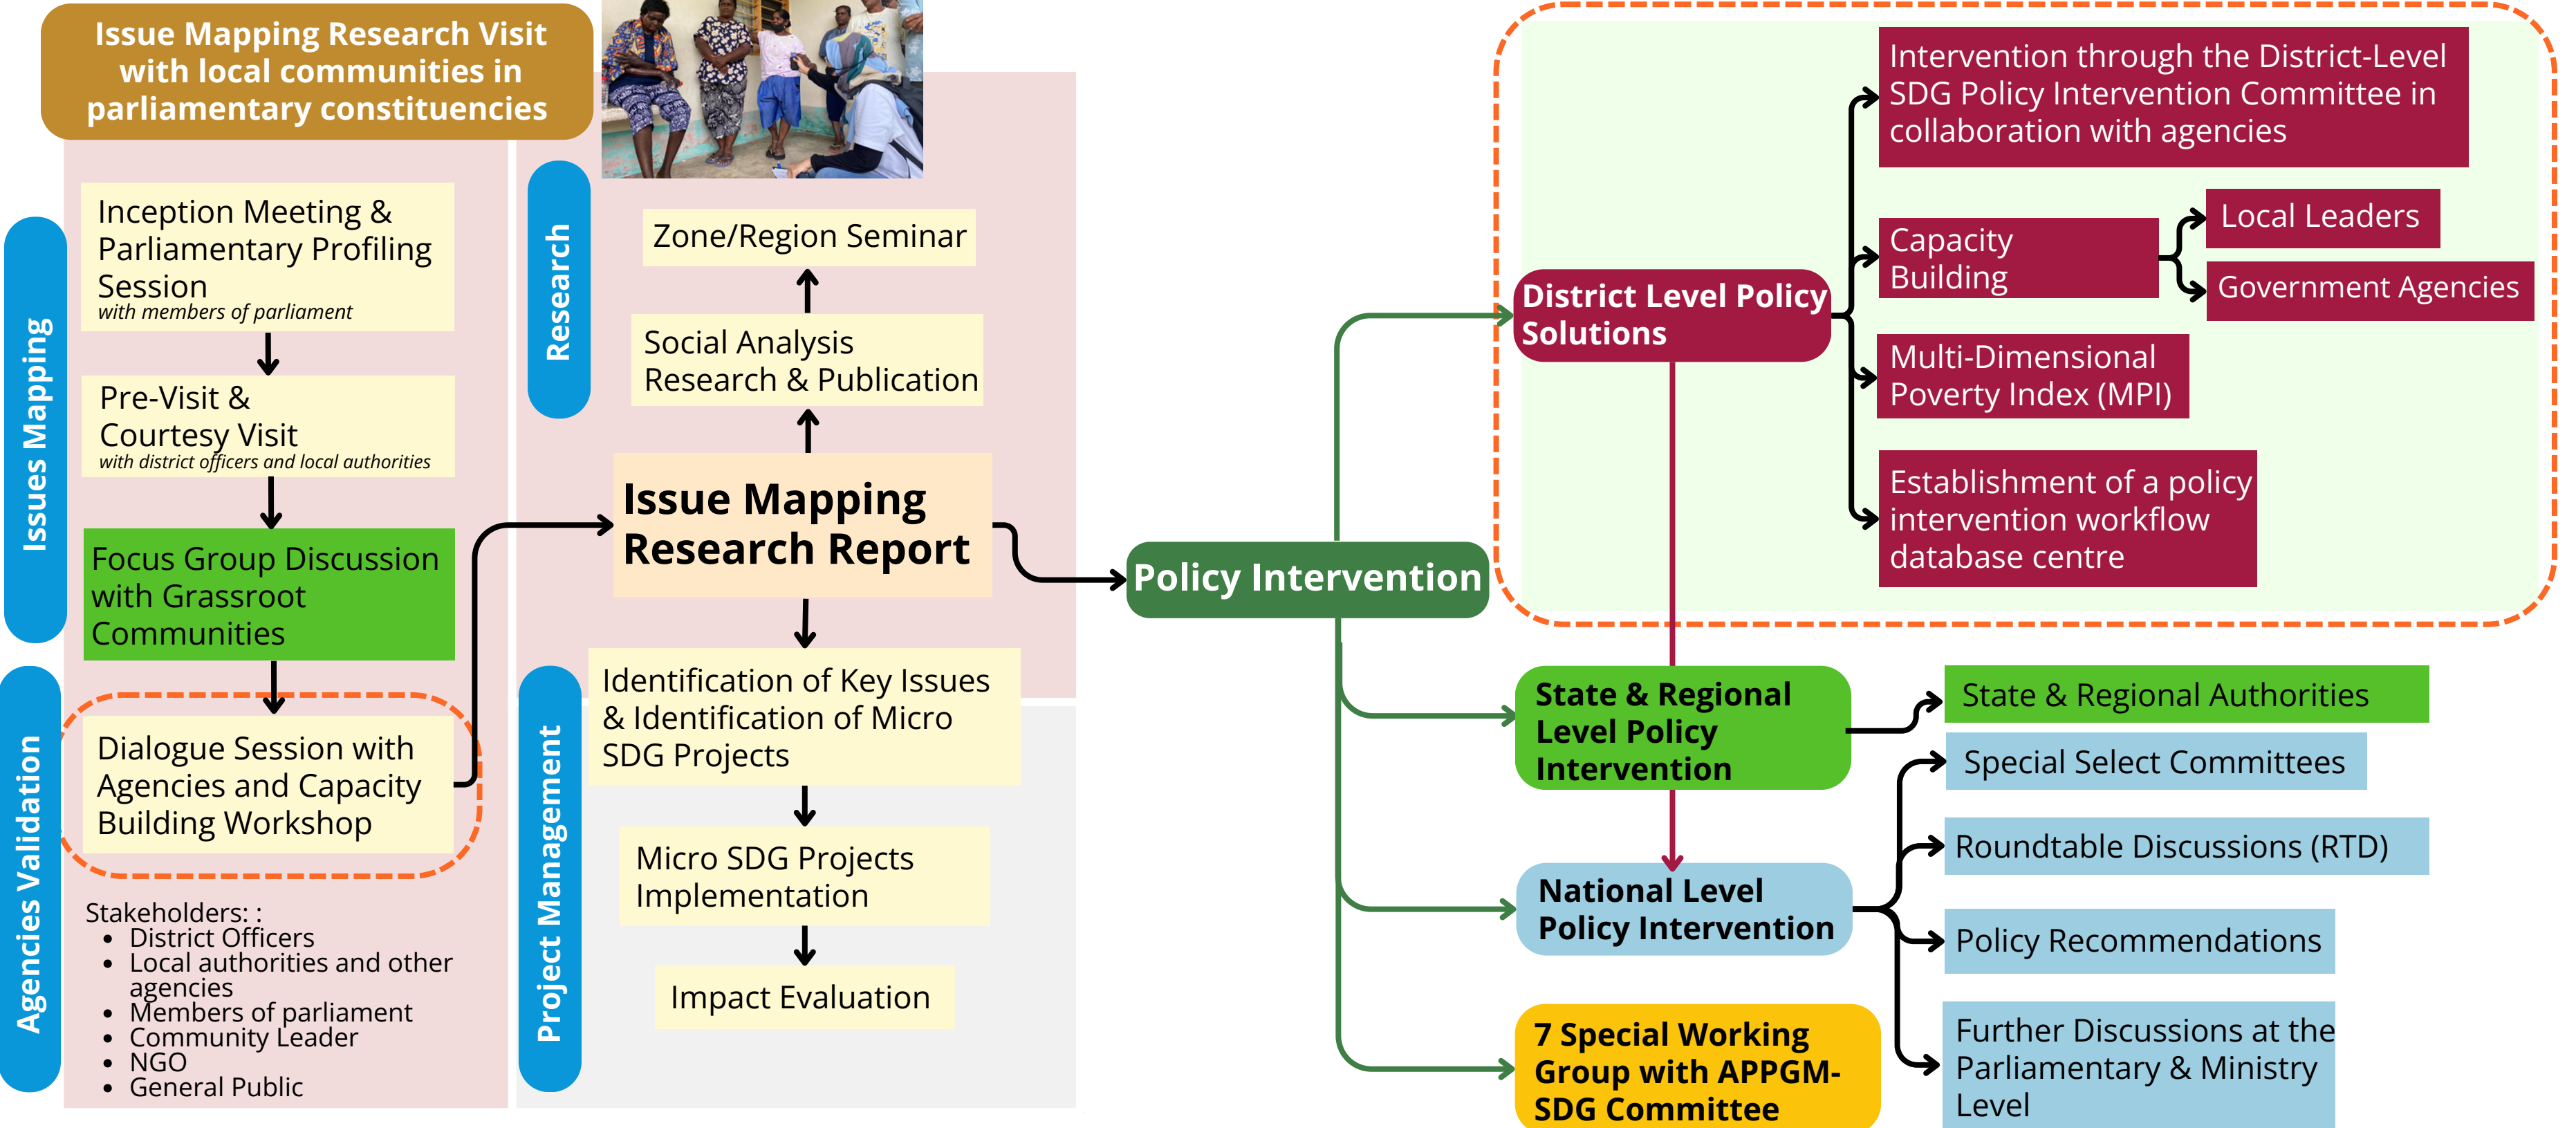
Issue Mapping Research Visit with local communities in parliamentary constituencies

Issues Mapping

Inception Meeting & Parliamentary Profiling Session
with members of parliament

Pre-Visit & Courtesy Visit
with district officers and local authorities

Focus Group Discussion with Grassroot Communities

Agencies Validation

Dialogue Session with Agencies and Capacity Building Workshop

Stakeholders: :
- District Officers
- Local authorities and other agencies
- Members of parliament
- Community Leader
- NGO
- General Public

Research

Zone/Region Seminar

Social Analysis Research & Publication

Issue Mapping Research Report

Project Management

Identification of Key Issues & Identification of Micro SDG Projects

Micro SDG Projects Implementation

Impact Evaluation

Policy Intervention

District Level Policy Solutions

Intervention through the District-Level SDG Policy Intervention Committee in collaboration with agencies

Capacity Building

Local Leaders

Government Agencies

Multi-Dimensional Poverty Index (MPI)

Establishment of a policy intervention workflow database centre

State & Regional Level Policy Intervention

State & Regional Authorities

National Level Policy Intervention

Special Select Committees

Roundtable Discussions (RTD)

Policy Recommendations

Further Discussions at the Parliamentary & Ministry Level

7 Special Working Group with APPGM-SDG Committee